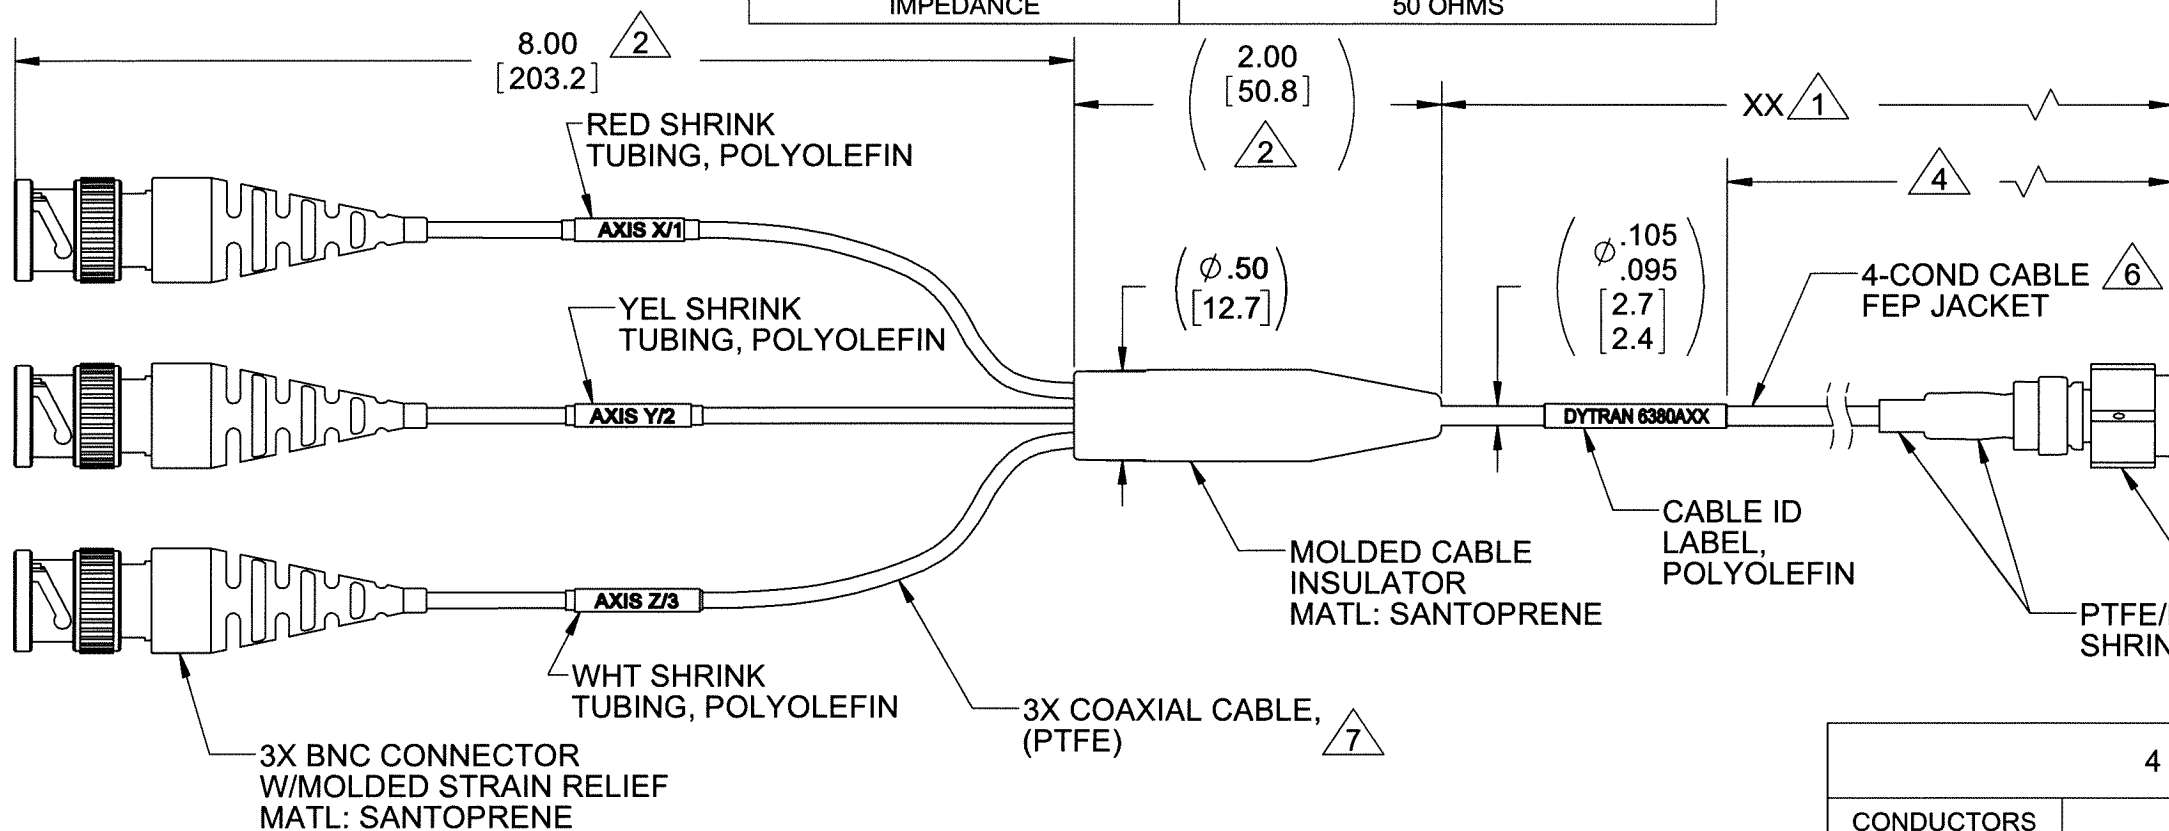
| IMPEDANCE | 50 OHMS |
|---|---|

8.00 2
[203.2]

2.00
[50.8]
2

XX 1

4

RED SHRINK TUBING, POLYOLEFIN

AXIS X/1

YEL SHRINK TUBING, POLYOLEFIN

AXIS Y/2

$\phi$.50
[12.7]

$\phi$.105
.095
[2.7
2.4]

4-COND CABLE 6
FEP JACKET

DYTRAN 6380AXX

AXIS Z/3

CABLE ID LABEL, POLYOLEFIN

MOLDED CABLE INSULATOR
MATL: SANTOPRENE

PTFE/
SHRIN

WHT SHRINK TUBING, POLYOLEFIN

3X COAXIAL CABLE, (PTFE) 7

3X BNC CONNECTOR
W/MOLDED STRAIN RELIEF
MATL: SANTOPRENE

4

CONDUCTORS